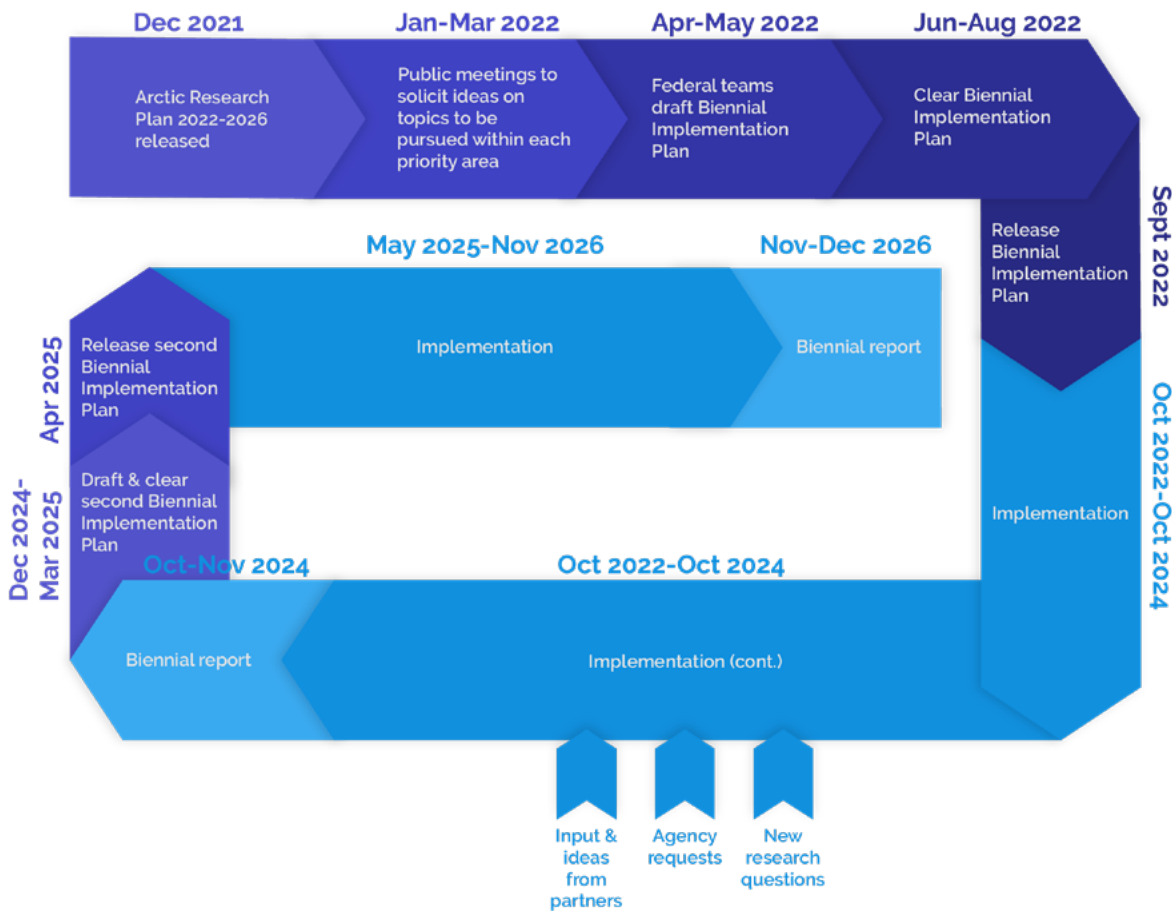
Dec 2021

Arctic Research Plan 2022-2026 released

Jan-Mar 2022

Public meetings to solicit ideas on topics to be pursued within each priority area

Apr-May 2022

Federal teams draft Biennial Implementation Plan

Jun-Aug 2022

Clear Biennial Implementation Plan

Sept 2022

Release Biennial Implementation Plan

Oct 2022-Oct 2024

Implementation

Oct 2022-Oct 2024

Implementation (cont.)

Input & ideas from partners

Agency requests

New research questions

Oct-Nov 2024

Biennial report

Dec 2024-Mar 2025

Draft & clear second Biennial Implementation Plan

Apr 2025

Release second Biennial Implementation Plan

May 2025-Nov 2026

Implementation

Nov-Dec 2026

Biennial report